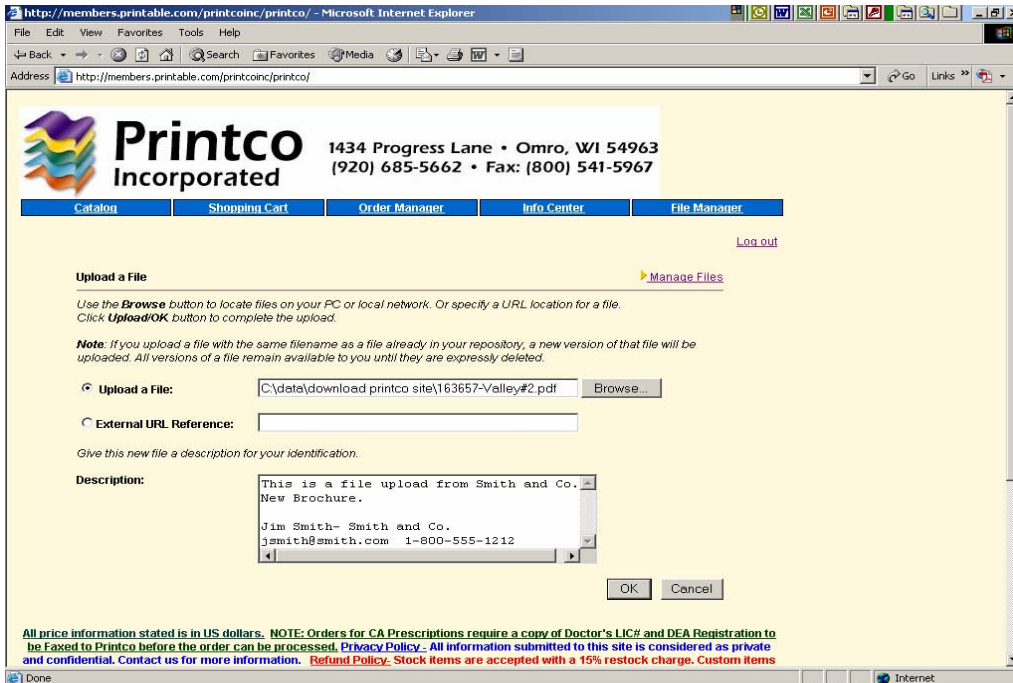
http://members.printable.com/printcoinc/printco/ - Microsoft Internet Explorer

File Edit View Favorites Tools Help

Back Search Favorites Media

Address http://members.printable.com/printcoinc/printco/ Go Links

Printco Incorporated 1434 Progress Lane • Omro, WI 54963 (920) 685-5662 • Fax: (800) 541-5967

Catalog | Shopping Cart | Order Manager | Info Center | File Manager

Log out

Upload a File

Manage Files

Use the **Browse** button to locate files on your PC or local network. Or specify a URL location for a file. Click **Upload/OK** button to complete the upload.

**Note**: If you upload a file with the same filename as a file already in your repository, a new version of that file will be uploaded. All versions of a file remain available to you until they are expressly deleted.

Upload a File: C:\data\download printco site\163657-Valley#2.pdf Browse...

External URL Reference:

Give this new file a description for your identification.

Description: This is a file upload from Smith and Co. New Brochure.

Jim Smith- Smith and Co.
jsmith@smith.com 1-800-555-1212

OK Cancel

All price information stated is in US dollars. NOTE: Orders for CA Prescriptions require a copy of Doctor's LIC# and DEA Registration to be Faxed to Printco before the order can be processed. Privacy Policy - All information submitted to this site is considered as private and confidential. Contact us for more information. Refund Policy- Stock items are accepted with a 15% restock charge. Custom items

Done Internet